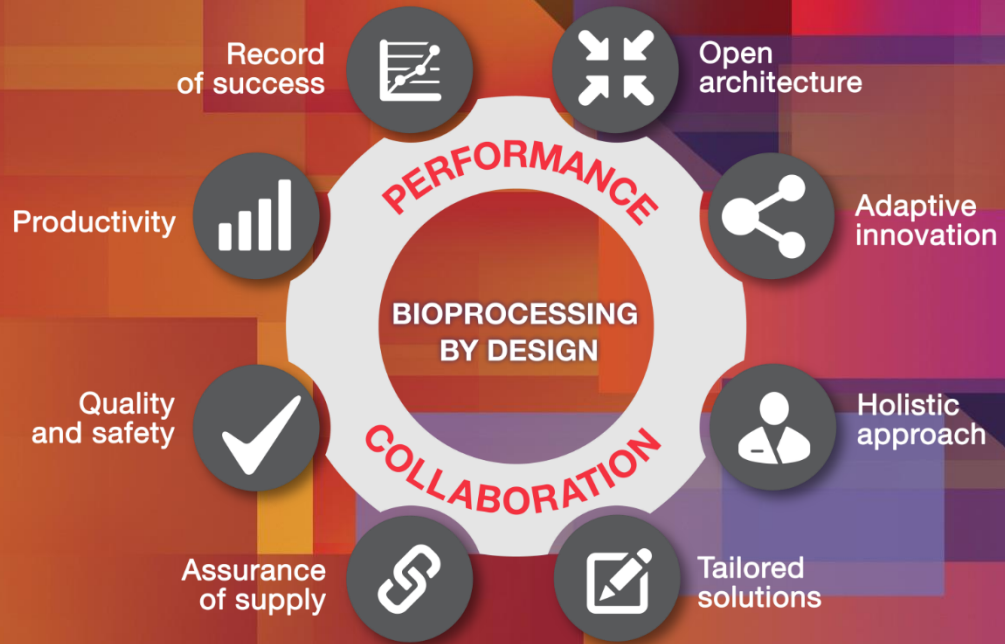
Record of success

Open architecture

PERFORMANCE

Productivity

Adaptive innovation

BIOPROCESSING BY DESIGN

Quality and safety

Holistic approach

COLLABORATION

Assurance of supply

Tailored solutions